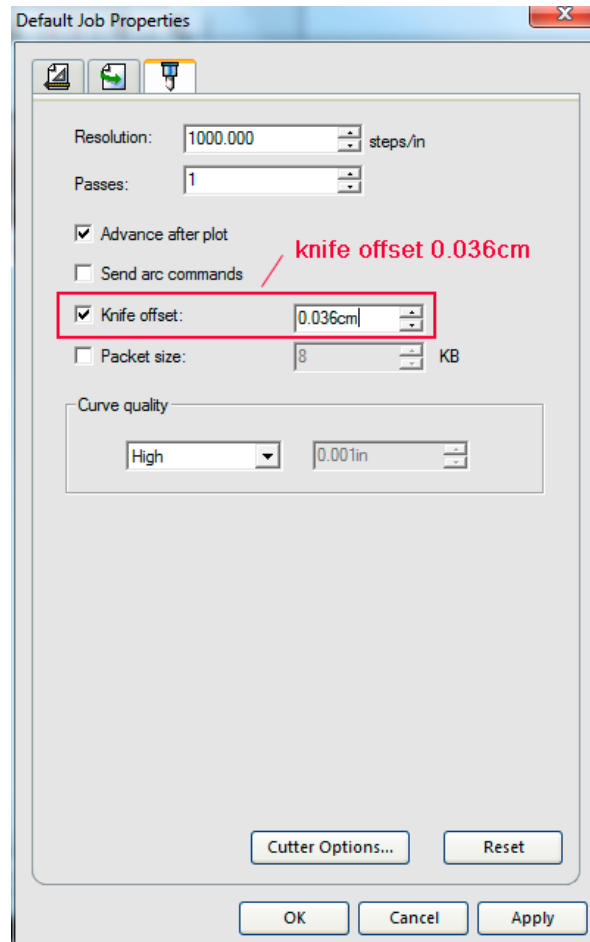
Default Job Properties

Resolution: 1000.000 steps/in

Passes: 1

Advance after plot

Send arc commands

knife offset 0.036cm

Knife offset: 0.036cm

Packet size: 8 KB

Curve quality

High

0.001in

Cutter Options...

Reset

OK

Cancel

Apply